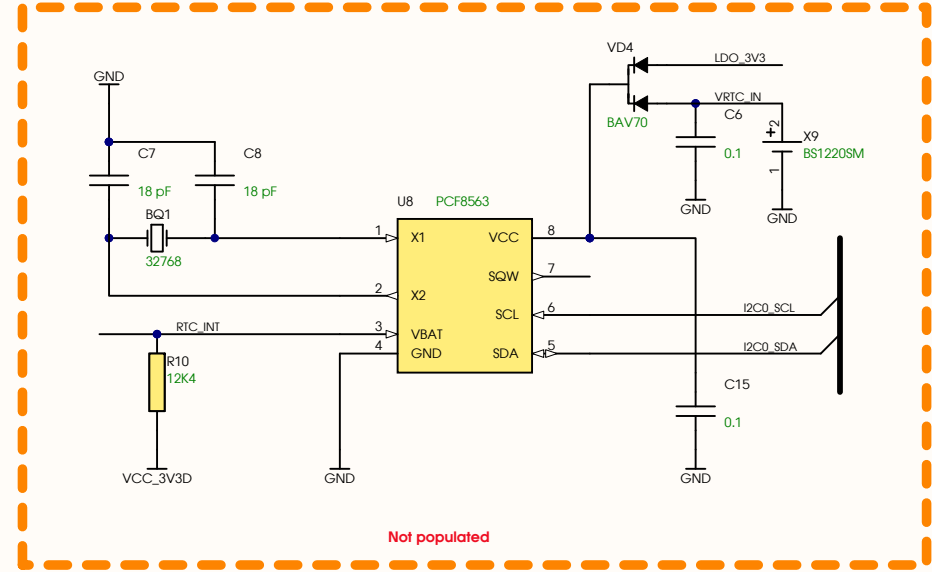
GND

C7

18 pF

C8

18 pF

BQ1

32768

U8 PCF8563

1 X1

2 X2

3 VBAT

4 GND

VCC 8

SQW 7

SCL 6

SDA 5

RTC_INT

R10

12K4

VCC_3V3D

GND

VD4

BAV70

LDO_3V3

VRTC_IN

C6

0.1

GND

+ 2

X9

BS1220SM

1

GND

I2C0_SCL

I2C0_SDA

C15

0.1

GND

Not populated